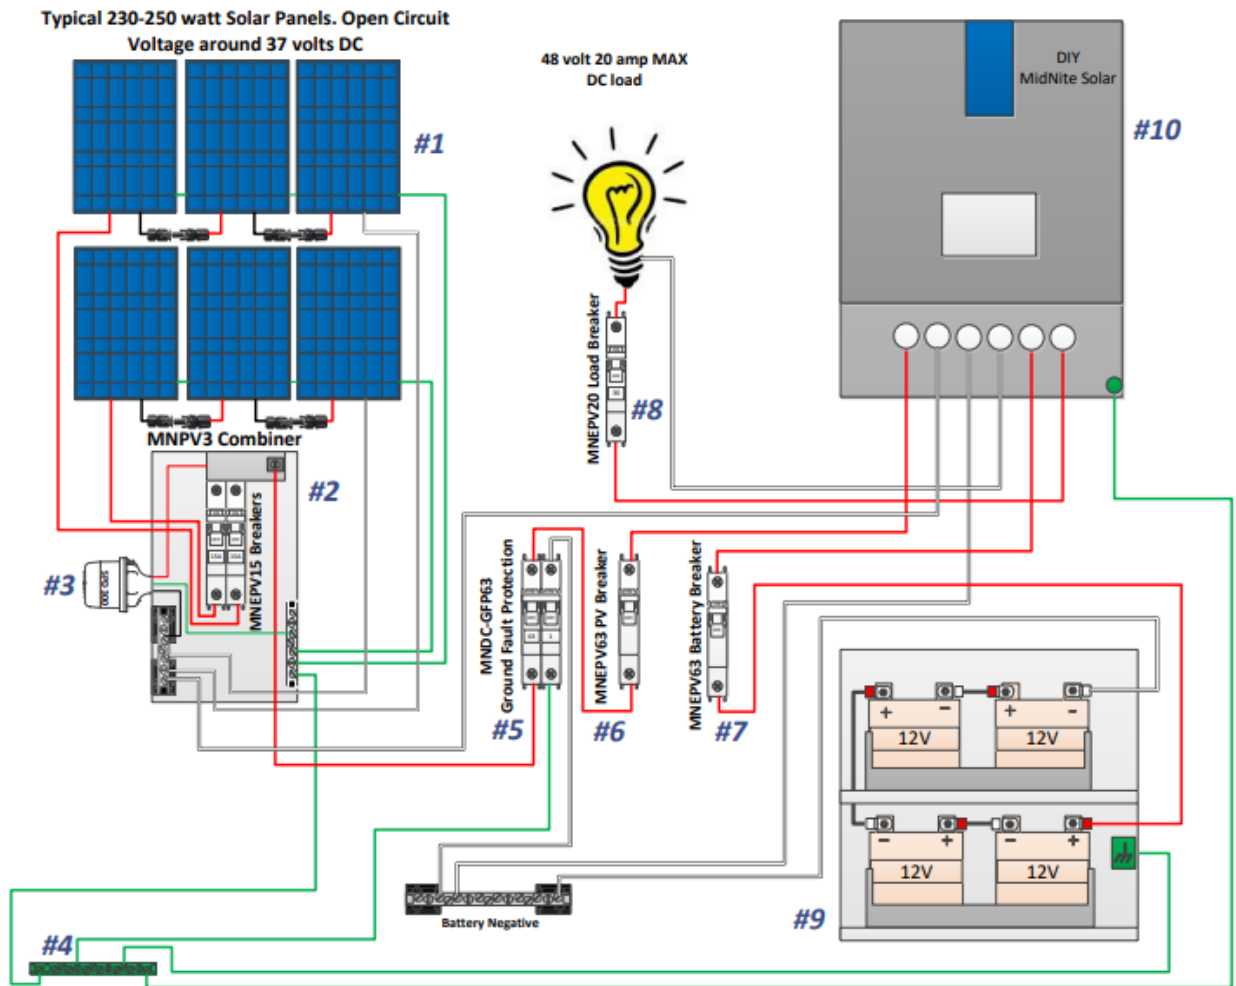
Typical 230-250 watt Solar Panels. Open Circuit Voltage around 37 volts DC

48 volt 20 amp MAX DC load

DIY MidNite Solar

#1

#10

MNEPV20 Load Breaker

#8

MNPV3 Combiner

#2

MNEPV15 Breakers

#3

MNDC-GFP63 Ground Fault Protection

MNEPV63 PV Breaker

MNEPV63 Battery Breaker

#5

#6

#7

+ − 12V
+ − 12V
− + 12V
− + 12V

#9

Battery Negative

#4